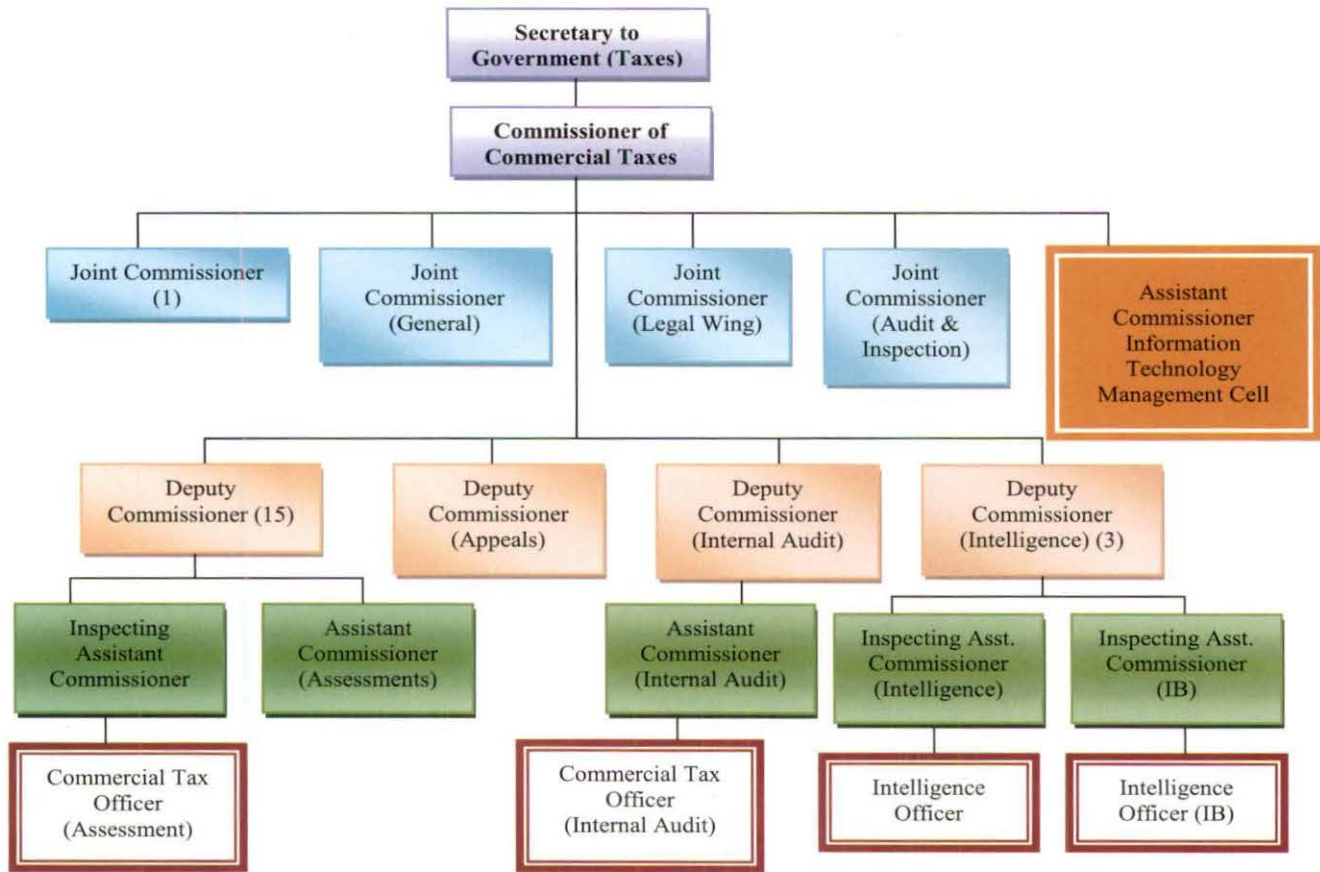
Secretary to Government (Taxes)

Commissioner of Commercial Taxes

Joint Commissioner (1)

Joint Commissioner (General)

Joint Commissioner (Legal Wing)

Joint Commissioner (Audit & Inspection)

Assistant Commissioner Information Technology Management Cell

Deputy Commissioner (15)

Deputy Commissioner (Appeals)

Deputy Commissioner (Internal Audit)

Deputy Commissioner (Intelligence) (3)

Inspecting Assistant Commissioner

Assistant Commissioner (Assessments)

Assistant Commissioner (Internal Audit)

Inspecting Asst. Commissioner (Intelligence)

Inspecting Asst. Commissioner (IB)

Commercial Tax Officer (Assessment)

Commercial Tax Officer (Internal Audit)

Intelligence Officer

Intelligence Officer (IB)